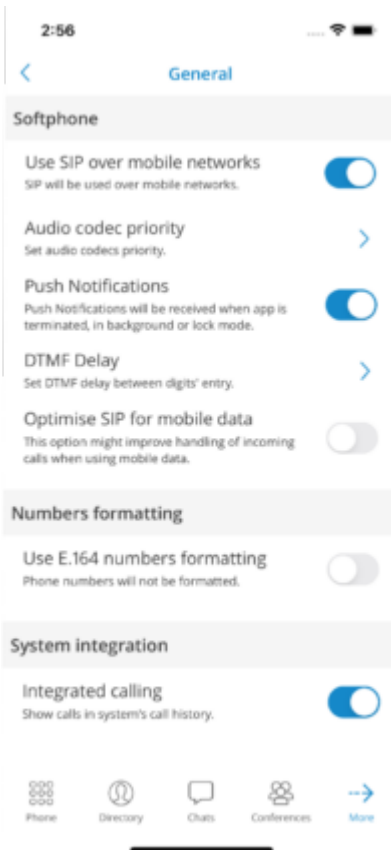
2:56

General

Softphone

Use SIP over mobile networks
SIP will be used over mobile networks.

Audio codec priority
Set audio codecs priority.

Push Notifications
Push Notifications will be received when app is terminated, in background or lock mode.

DTMF Delay
Set DTMF delay between digits' entry.

Optimise SIP for mobile data
This option might improve handling of incoming calls when using mobile data.

Numbers formatting

Use E.164 numbers formatting
Phone numbers will not be formatted.

System integration

Integrated calling
Show calls in system's call history.

Phone Directory Chats Conferences More